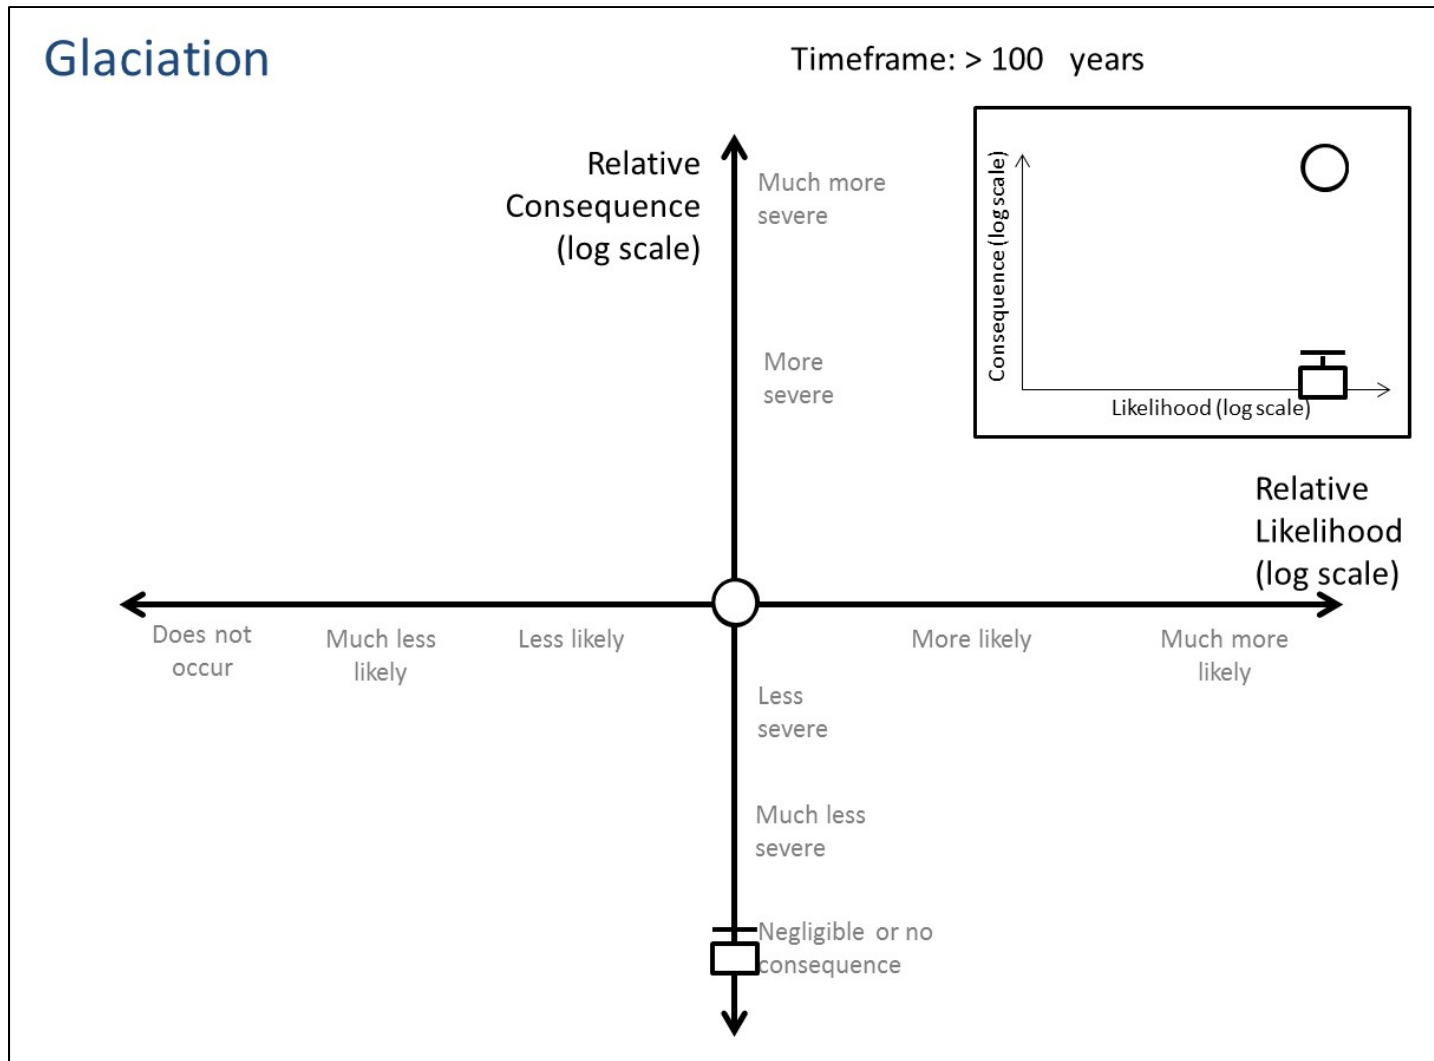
Glaciation

Timeframe: > 100 years

Consequence (log scale)

Likelihood (log scale)

Relative Consequence (log scale)

Much more severe

More severe

Relative Likelihood (log scale)

Does not occur

Much less likely

Less likely

More likely

Much more likely

Less severe

Much less severe

Negligible or no consequence